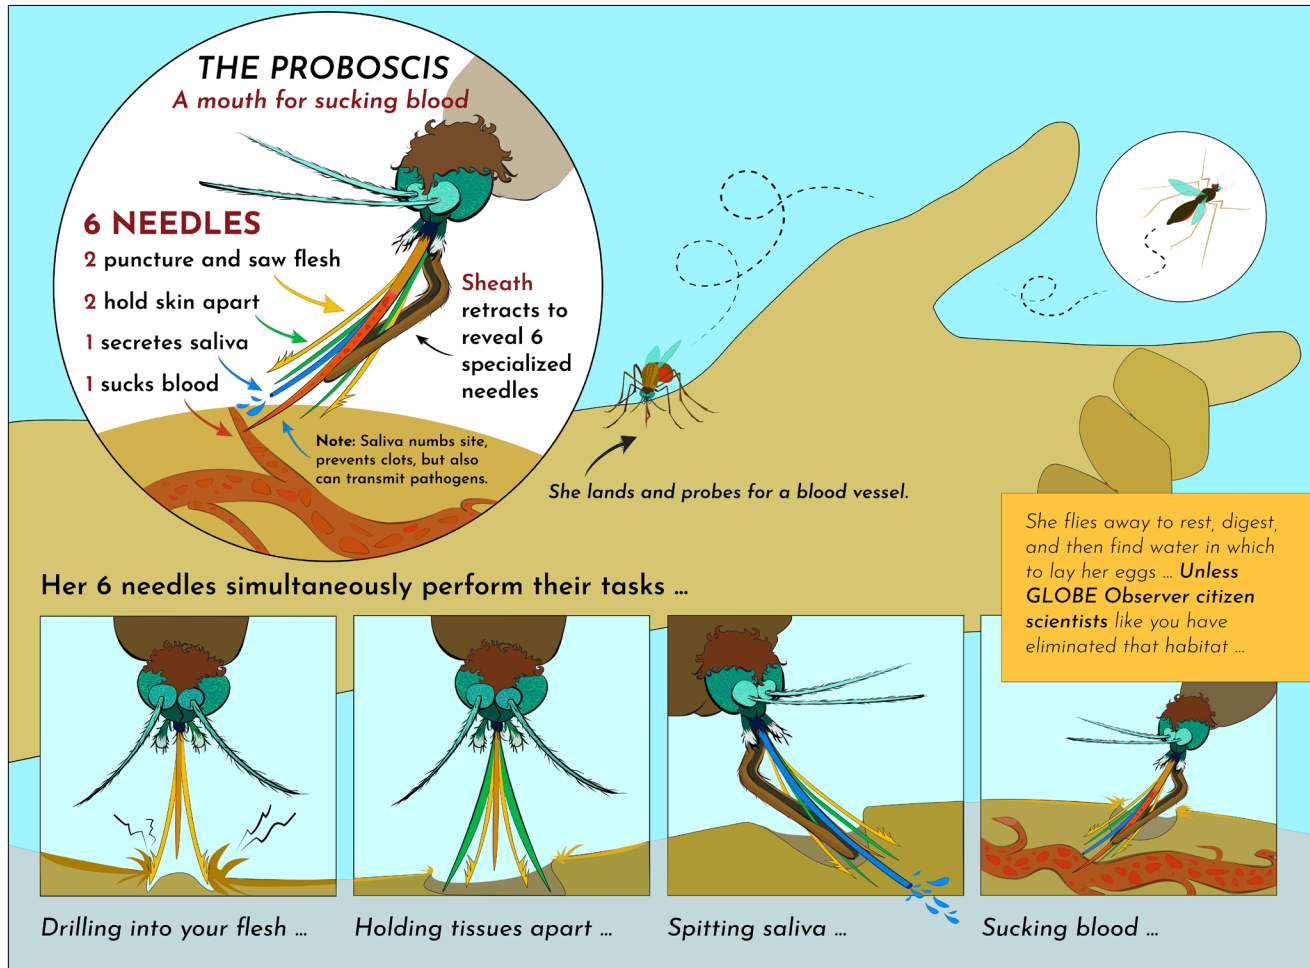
THE PROBOSCIS
A mouth for sucking blood

6 NEEDLES
2 puncture and saw flesh
2 hold skin apart
1 secretes saliva
1 sucks blood

Sheath retracts to reveal 6 specialized needles

Note: Saliva numbs site, prevents clots, but also can transmit pathogens.

She lands and probes for a blood vessel.

She flies away to rest, digest, and then find water in which to lay her eggs ... Unless GLOBE Observer citizen scientists like you have eliminated that habitat ...

Her 6 needles simultaneously perform their tasks ...

Drilling into your flesh ...

Holding tissues apart ...

Spitting saliva ...

Sucking blood ...